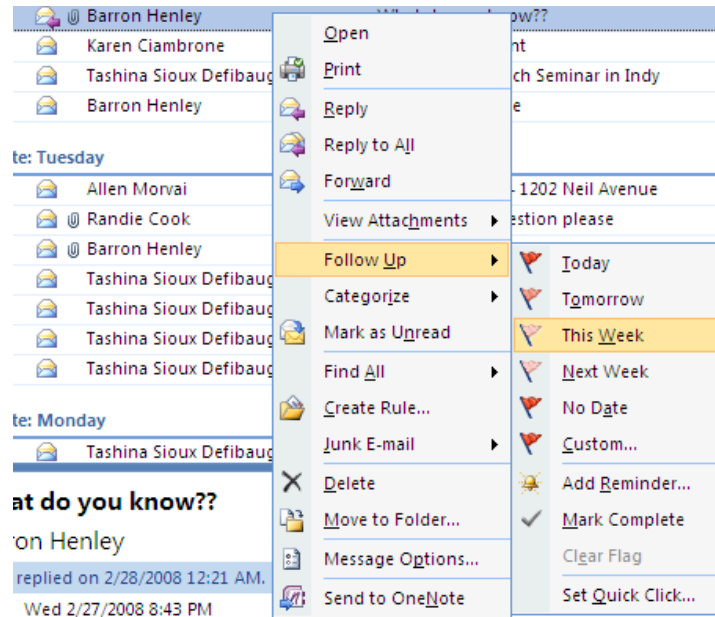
Barron Henley
Karen Ciambrone
Tashina Sioux Defibaug
Barron Henley

te: Tuesday

Allen Morvai
Randie Cook
Barron Henley
Tashina Sioux Defibaug
Tashina Sioux Defibaug
Tashina Sioux Defibaug
Tashina Sioux Defibaug

te: Monday

Tashina Sioux Defibaug

at do you know??
ron Henley
replied on 2/28/2008 12:21 AM.
Wed 2/27/2008 8:43 PM

What do you know??
nt
ch Seminar in Indy
e
- 1202 Neil Avenue
estion please

Open
Print
Reply
Reply to All
Forward
View Attachments
Follow Up
Categorize
Mark as Unread
Find All
Create Rule...
Junk E-mail
Delete
Move to Folder...
Message Options...
Send to OneNote

Today
Tomorrow
This Week
Next Week
No Date
Custom...
Add Reminder...
Mark Complete
Clear Flag
Set Quick Click...